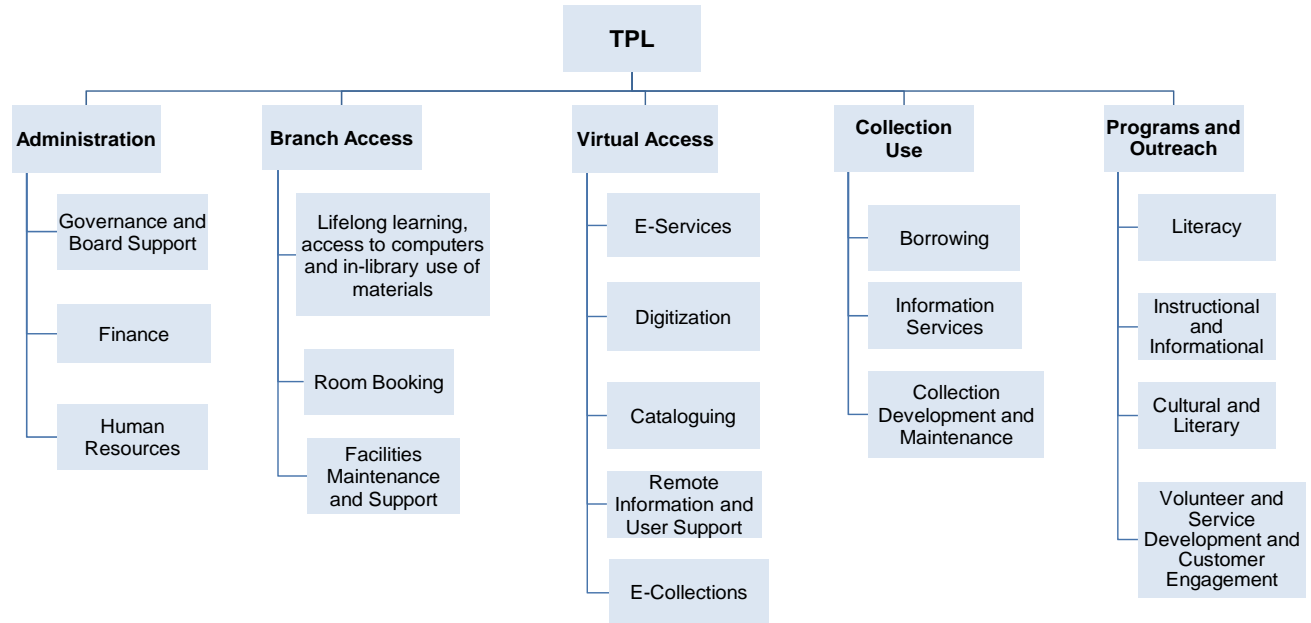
TPL

Administration

Governance and Board Support

Finance

Human Resources

Branch Access

Lifelong learning, access to computers and in-library use of materials

Room Booking

Facilities Maintenance and Support

Virtual Access

E-Services

Digitization

Cataloguing

Remote Information and User Support

E-Collections

Collection Use

Borrowing

Information Services

Collection Development and Maintenance

Programs and Outreach

Literacy

Instructional and Informational

Cultural and Literary

Volunteer and Service Development and Customer Engagement